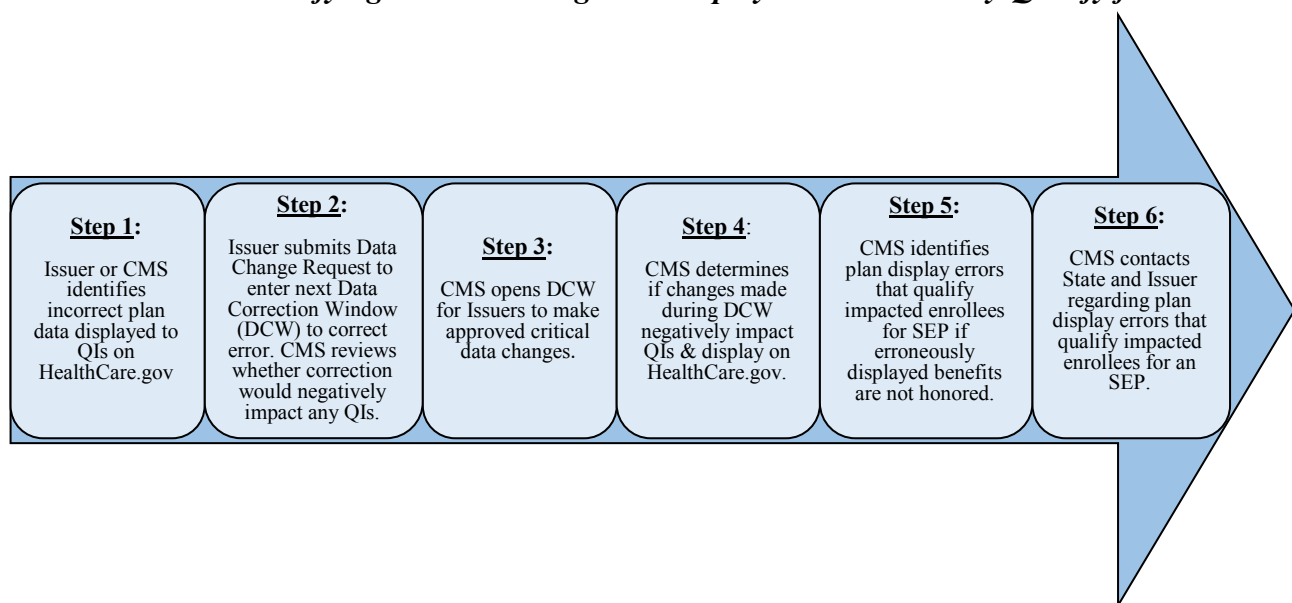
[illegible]ifying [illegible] Plan Display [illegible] Qualify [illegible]

**Step 1:**

Issuer or CMS identifies incorrect plan data displayed to QIs on HealthCare.gov

**Step 2:**

Issuer submits Data Change Request to enter next Data Correction Window (DCW) to correct error. CMS reviews whether correction would negatively impact any QIs.

**Step 3:**

CMS opens DCW for Issuers to make approved critical data changes.

**Step 4**:

CMS determines if changes made during DCW negatively impact QIs & display on HealthCare.gov.

**Step 5:**

CMS identifies plan display errors that qualify impacted enrollees for SEP if erroneously displayed benefits are not honored.

**Step 6:**

CMS contacts State and Issuer regarding plan display errors that qualify impacted enrollees for an SEP.